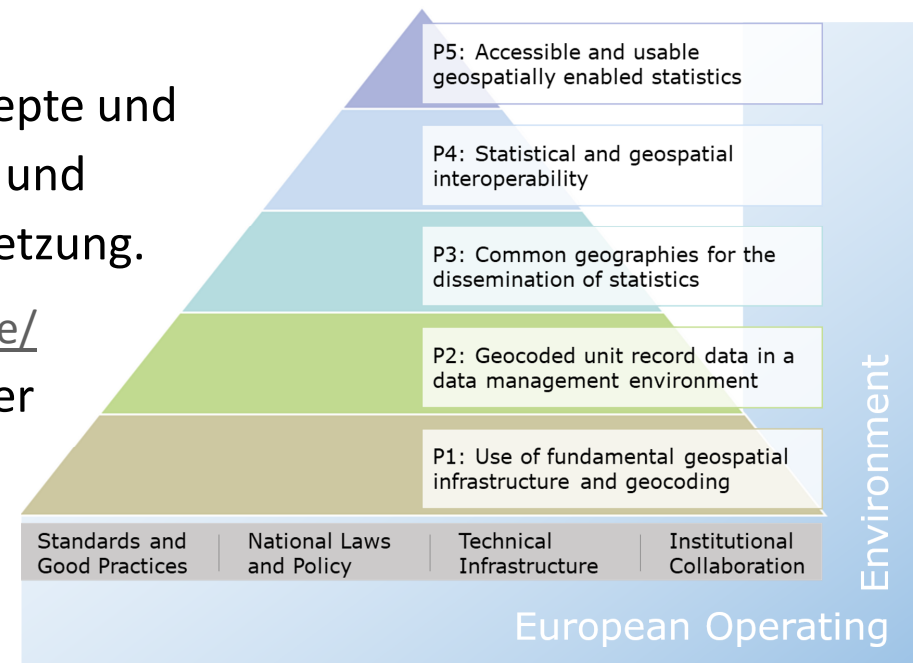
epte und
und
etzung.
e/
er

P5: Accessible and usable geospatially enabled statistics

P4: Statistical and geospatial interoperability

P3: Common geographies for the dissemination of statistics

P2: Geocoded unit record data in a data management environment

P1: Use of fundamental geospatial infrastructure and geocoding

| Standards and Good Practices | National Laws and Policy | Technical Infrastructure | Institutional Collaboration |
|---|---|---|---|

European Operating Environment